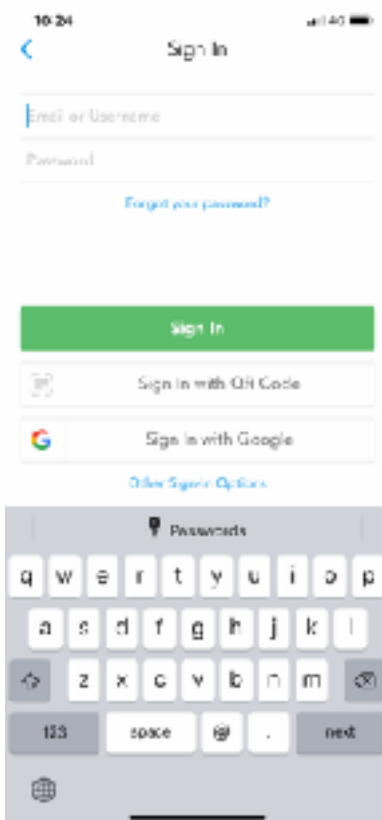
10:24
4G

Sign In

Email or Username

Password

Forgot your password?

Sign In

Sign in with QR Code

G

Sign in with Google

Other Sign-in Options

Passwords

q w e r t y u i o p

a s d f g h j k l

z x c v b n m

123
space
@
.
next